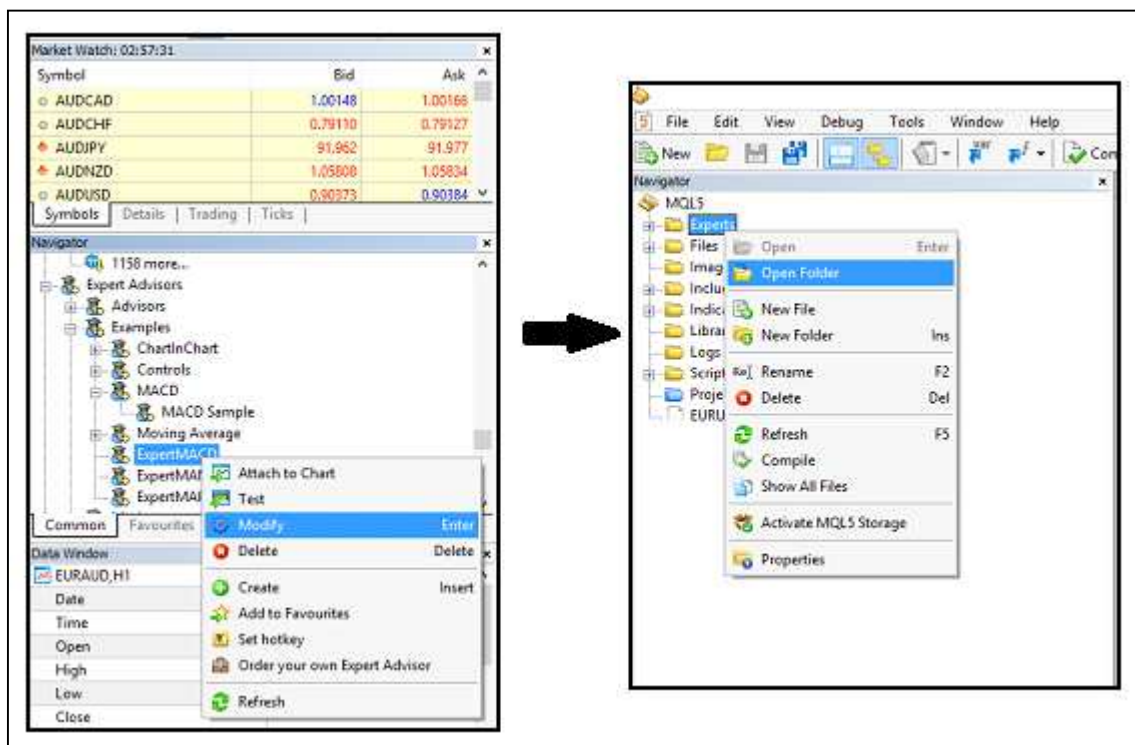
Market Watch: 02:57:31

| Symbol | Bid | Ask |
|---|---|---|
| AUDCAD | 1.00148 | 1.00166 |
| AUDCHF | 0.79110 | 0.79127 |
| AUDJPY | 91.962 | 91.977 |
| AUDNZD | 1.05808 | 1.05834 |
| AUDUSD | 0.90373 | 0.90384 |

Symbols | Details | Trading | Ticks

Navigator
1158 more...
Expert Advisors
Advisors
Examples
ChartInChart
Controls
MACD
MACD Sample
Moving Average
ExpertMACD
ExpertMA
ExpertMA

Common | Favourites

Attach to Chart
Test
Modify Enter
Delete Delete
Create Insert
Add to Favourites
Set hotkey
Order your own Expert Advisor
Refresh

Data Window
EURAUD,H1
Date
Time
Open
High
Low
Close

File Edit View Debug Tools Window Help
New
Navigator
MQL5
Experts
Files
Imag
Inclu
Indic
Librai
Logs
Script
Proje
EURU

Open Enter
Open Folder
New File
New Folder Ins
Rename F2
Delete Del
Refresh F5
Compile
Show All Files
Activate MQL5 Storage
Properties